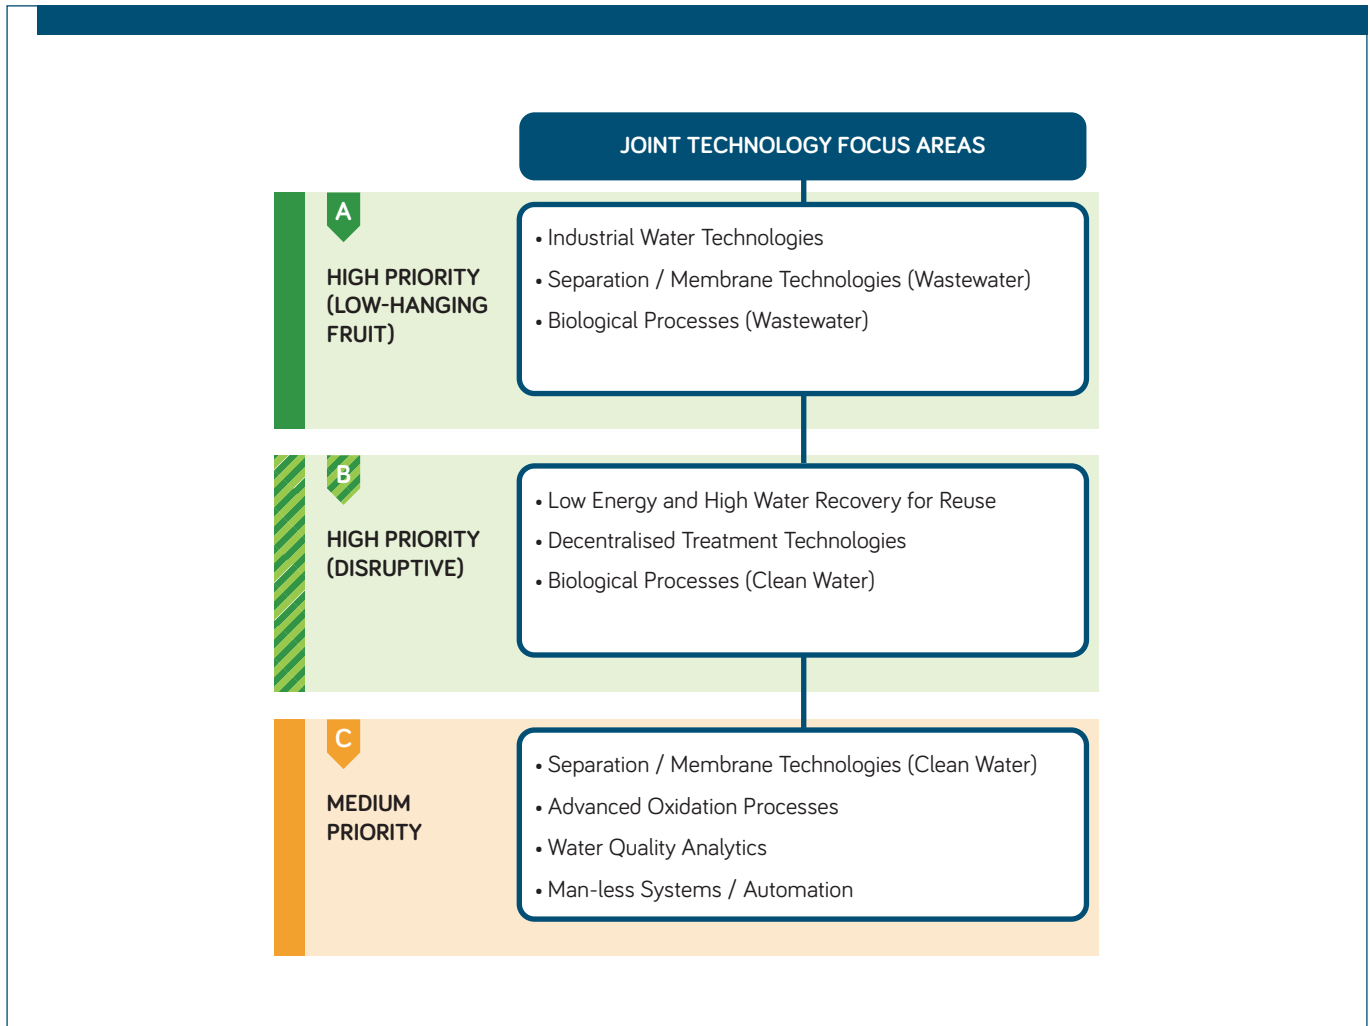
JOINT TECHNOLOGY FOCUS AREAS

A

HIGH PRIORITY (LOW-HANGING FRUIT)

• Industrial Water Technologies
• Separation / Membrane Technologies (Wastewater)
• Biological Processes (Wastewater)

B

HIGH PRIORITY (DISRUPTIVE)

• Low Energy and High Water Recovery for Reuse
• Decentralised Treatment Technologies
• Biological Processes (Clean Water)

C

MEDIUM PRIORITY

• Separation / Membrane Technologies (Clean Water)
• Advanced Oxidation Processes
• Water Quality Analytics
• Man-less Systems / Automation